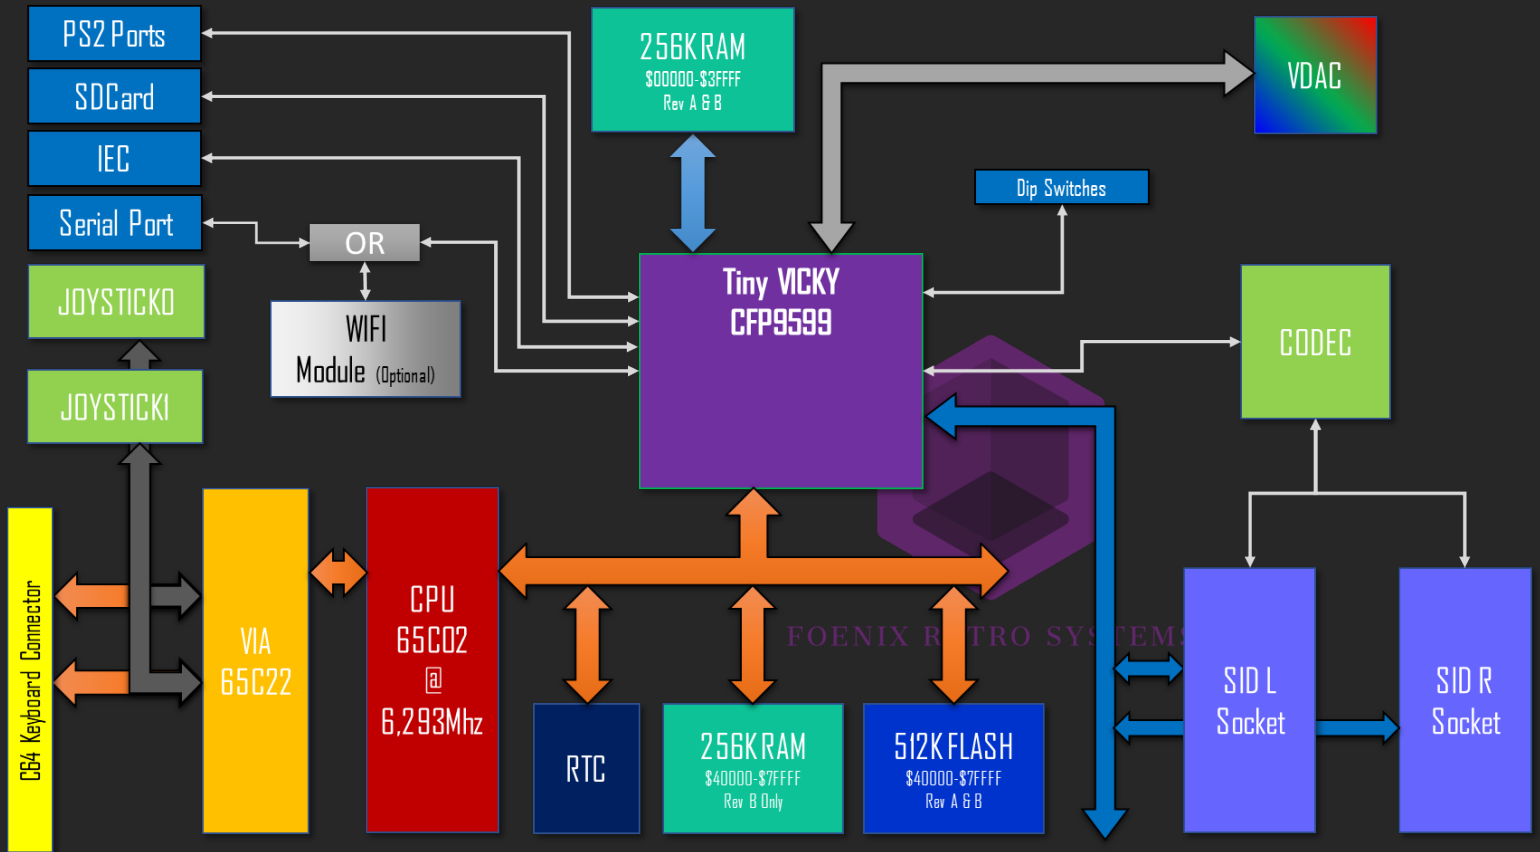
PS2 Ports

SDCard

IEC

Serial Port

OR

WIFI
Module (Optional)

JOYSTICK0

JOYSTICK1

256K RAM
\$00000-\$3FFFF
Rev A & B

VDAC

Dip Switches

Tiny VICKY
CFP9599

CODEC

C64 Keyboard Connector

VIA
65C22

CPU
65C02
@
6,293Mhz

FOENIX R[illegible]TRO SYS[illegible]TEMS

RTC

256K RAM
\$40000-\$7FFFF
Rev B Only

512K FLASH
\$40000-\$7FFFF
Rev A & B

SID L
Socket

SID R
Socket